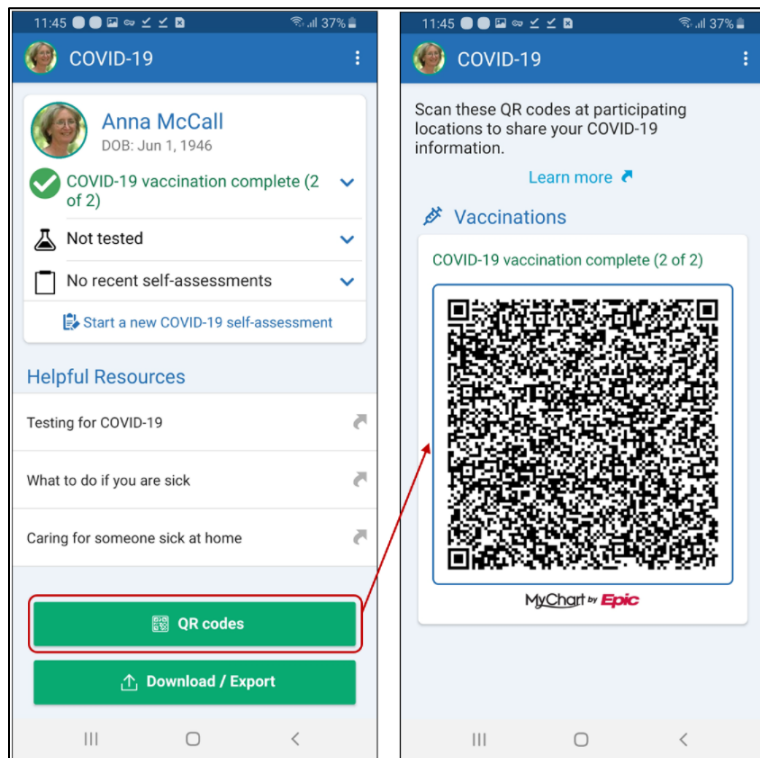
11:45 37%

COVID-19

Anna McCall
DOB: Jun 1, 1946

COVID-19 vaccination complete (2 of 2)

Not tested

No recent self-assessments

Start a new COVID-19 self-assessment

Helpful Resources

Testing for COVID-19

What to do if you are sick

Caring for someone sick at home

QR codes

Download / Export

11:45 37%

COVID-19

Scan these QR codes at participating locations to share your COVID-19 information.

Learn more

Vaccinations

COVID-19 vaccination complete (2 of 2)

MyChart by Epic